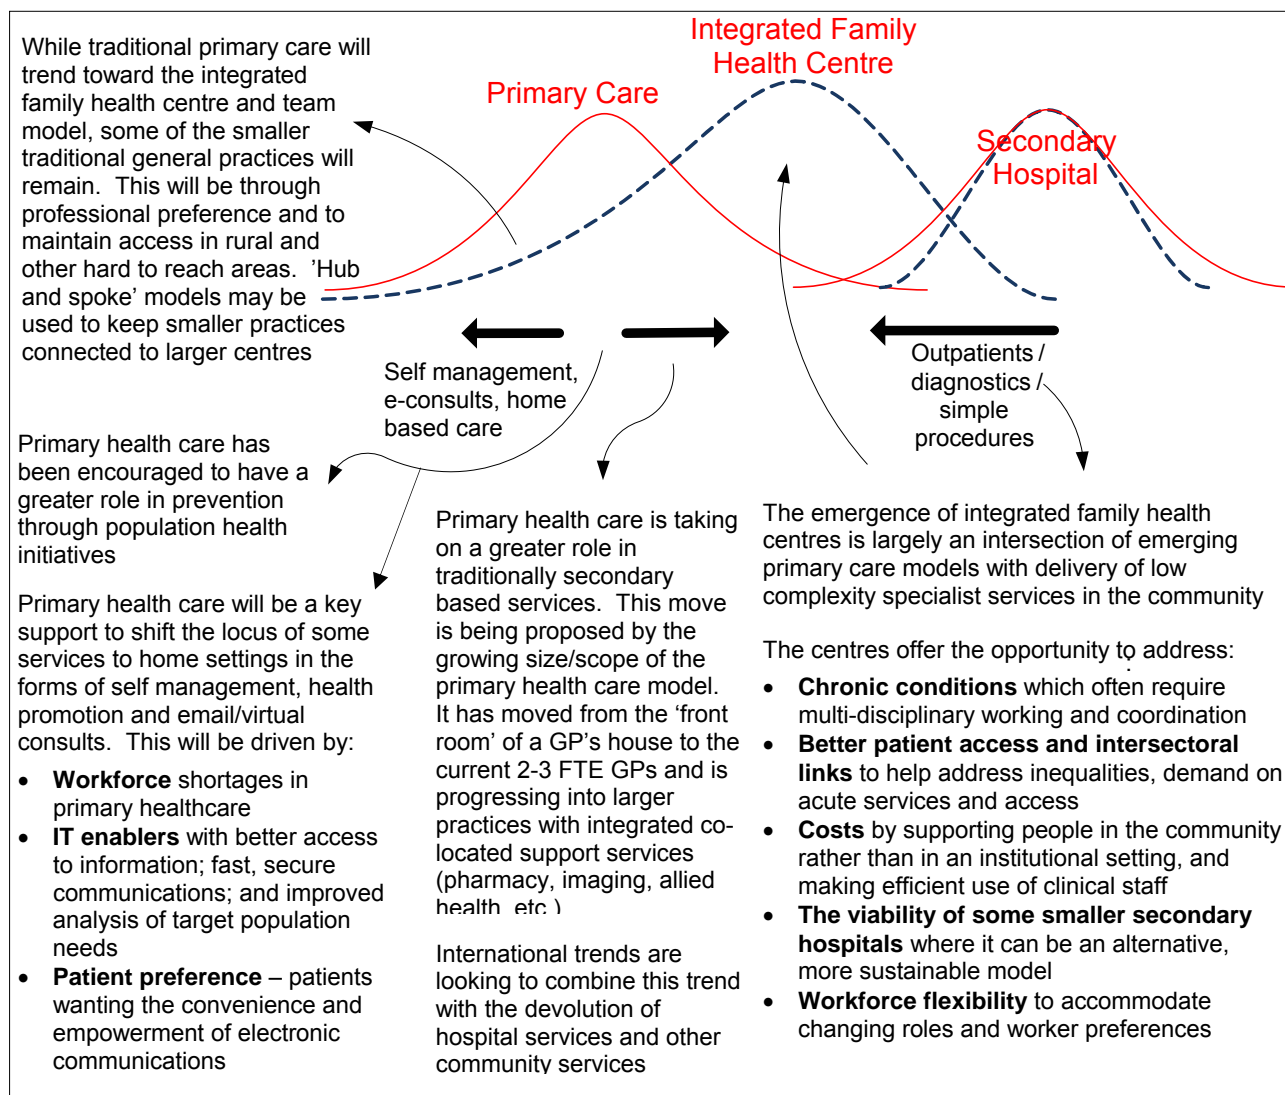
Integrated Family Health Centre

Primary Care

Secondary Hospital

While traditional primary care will trend toward the integrated family health centre and team model, some of the smaller traditional general practices will remain. This will be through professional preference and to maintain access in rural and other hard to reach areas. 'Hub and spoke' models may be used to keep smaller practices connected to larger centres

Self management, e-consults, home based care

Outpatients / diagnostics / simple procedures

Primary health care has been encouraged to have a greater role in prevention through population health initiatives

Primary health care will be a key support to shift the locus of some services to home settings in the forms of self management, health promotion and email/virtual consults. This will be driven by:

- **Workforce** shortages in primary healthcare
- **IT enablers** with better access to information; fast, secure communications; and improved analysis of target population needs
- **Patient preference** – patients wanting the convenience and empowerment of electronic communications

Primary health care is taking on a greater role in traditionally secondary based services. This move is being proposed by the growing size/scope of the primary health care model. It has moved from the 'front room' of a GP's house to the current 2-3 FTE GPs and is progressing into larger practices with integrated co-located support services (pharmacy, imaging, allied health, etc.)

International trends are looking to combine this trend with the devolution of hospital services and other community services

The emergence of integrated family health centres is largely an intersection of emerging primary care models with delivery of low complexity specialist services in the community

The centres offer the opportunity to address:

- **Chronic conditions** which often require multi-disciplinary working and coordination
- **Better patient access and intersectoral links** to help address inequalities, demand on acute services and access
- **Costs** by supporting people in the community rather than in an institutional setting, and making efficient use of clinical staff
- **The viability of some smaller secondary hospitals** where it can be an alternative, more sustainable model
- **Workforce flexibility** to accommodate changing roles and worker preferences